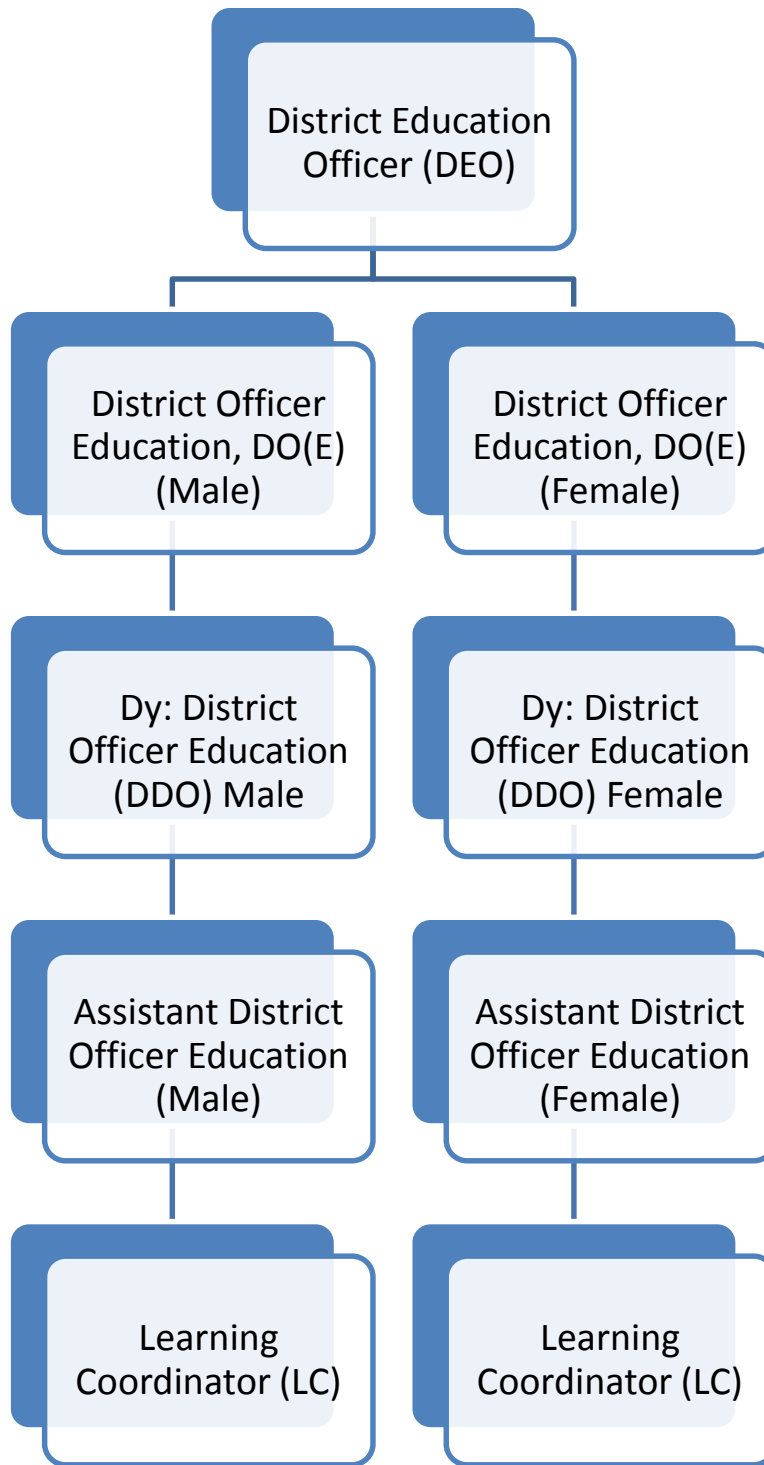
District Education Officer (DEO)

District Officer Education, DO(E) (Male)

Dy: District Officer Education (DDO) Male

Assistant District Officer Education (Male)

Learning Coordinator (LC)

District Officer Education, DO(E) (Female)

Dy: District Officer Education (DDO) Female

Assistant District Officer Education (Female)

Learning Coordinator (LC)